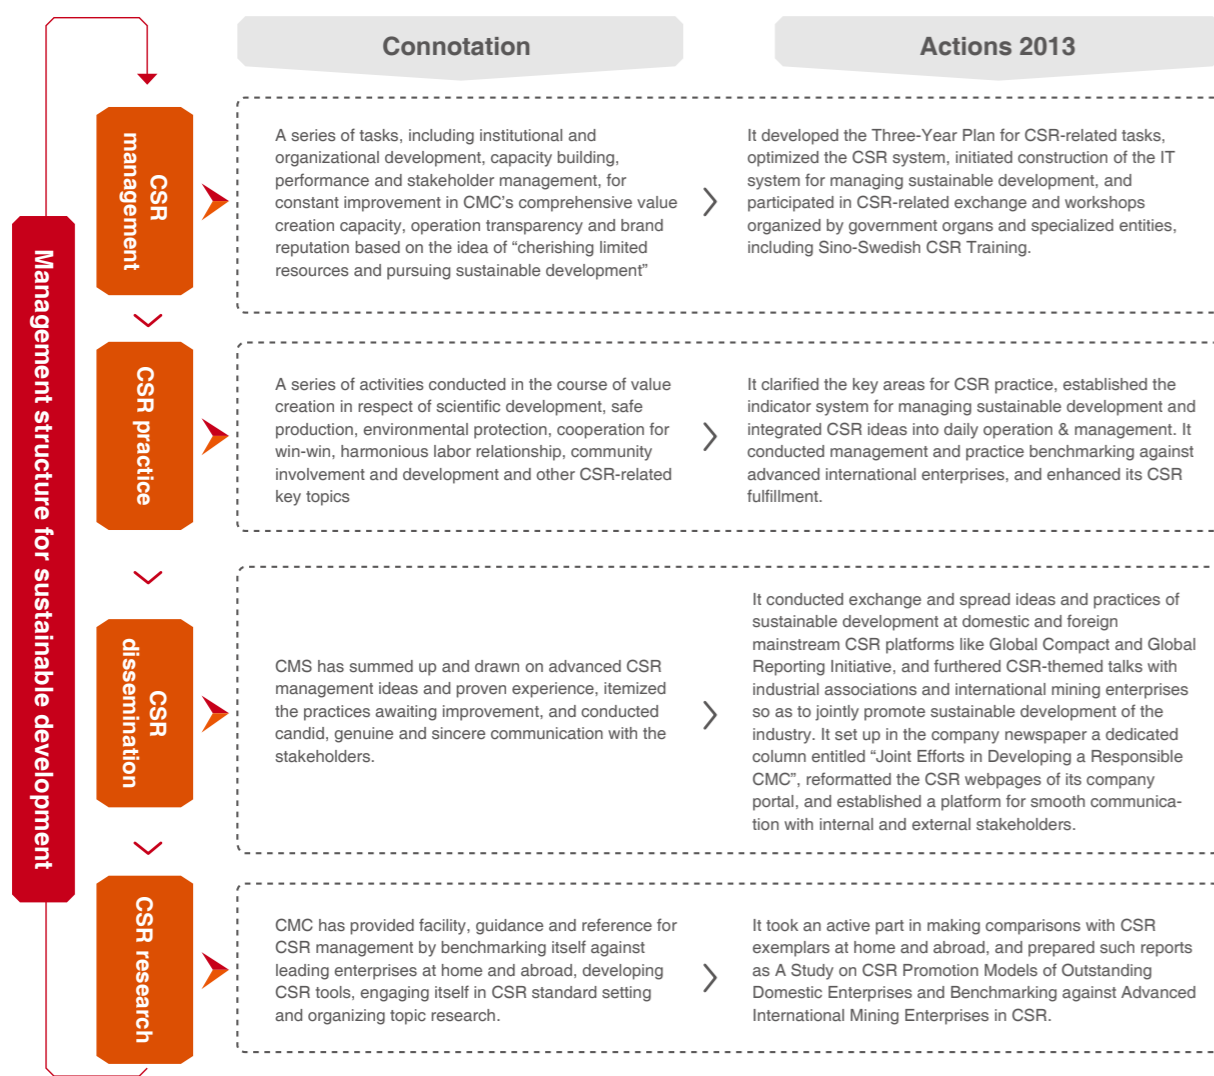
Management structure for sustainable development

Connotation

Actions 2013

CSR management

A series of tasks, including institutional and organizational development, capacity building, performance and stakeholder management, for constant improvement in CMC's comprehensive value creation capacity, operation transparency and brand reputation based on the idea of "cherishing limited resources and pursuing sustainable development"

It developed the Three-Year Plan for CSR-related tasks, optimized the CSR system, initiated construction of the IT system for managing sustainable development, and participated in CSR-related exchange and workshops organized by government organs and specialized entities, including Sino-Swedish CSR Training.

CSR practice

A series of activities conducted in the course of value creation in respect of scientific development, safe production, environmental protection, cooperation for win-win, harmonious labor relationship, community involvement and development and other CSR-related key topics

It clarified the key areas for CSR practice, established the indicator system for managing sustainable development and integrated CSR ideas into daily operation & management. It conducted management and practice benchmarking against advanced international enterprises, and enhanced its CSR fulfillment.

CSR dissemination

CMS has summed up and drawn on advanced CSR management ideas and proven experience, itemized the practices awaiting improvement, and conducted candid, genuine and sincere communication with the stakeholders.

It conducted exchange and spread ideas and practices of sustainable development at domestic and foreign mainstream CSR platforms like Global Compact and Global Reporting Initiative, and furthered CSR-themed talks with industrial associations and international mining enterprises so as to jointly promote sustainable development of the industry. It set up in the company newspaper a dedicated column entitled "Joint Efforts in Developing a Responsible CMC", reformatted the CSR webpages of its company portal, and established a platform for smooth communication with internal and external stakeholders.

CSR research

CMC has provided facility, guidance and reference for CSR management by benchmarking itself against leading enterprises at home and abroad, developing CSR tools, engaging itself in CSR standard setting and organizing topic research.

It took an active part in making comparisons with CSR exemplars at home and abroad, and prepared such reports as A Study on CSR Promotion Models of Outstanding Domestic Enterprises and Benchmarking against Advanced International Mining Enterprises in CSR.